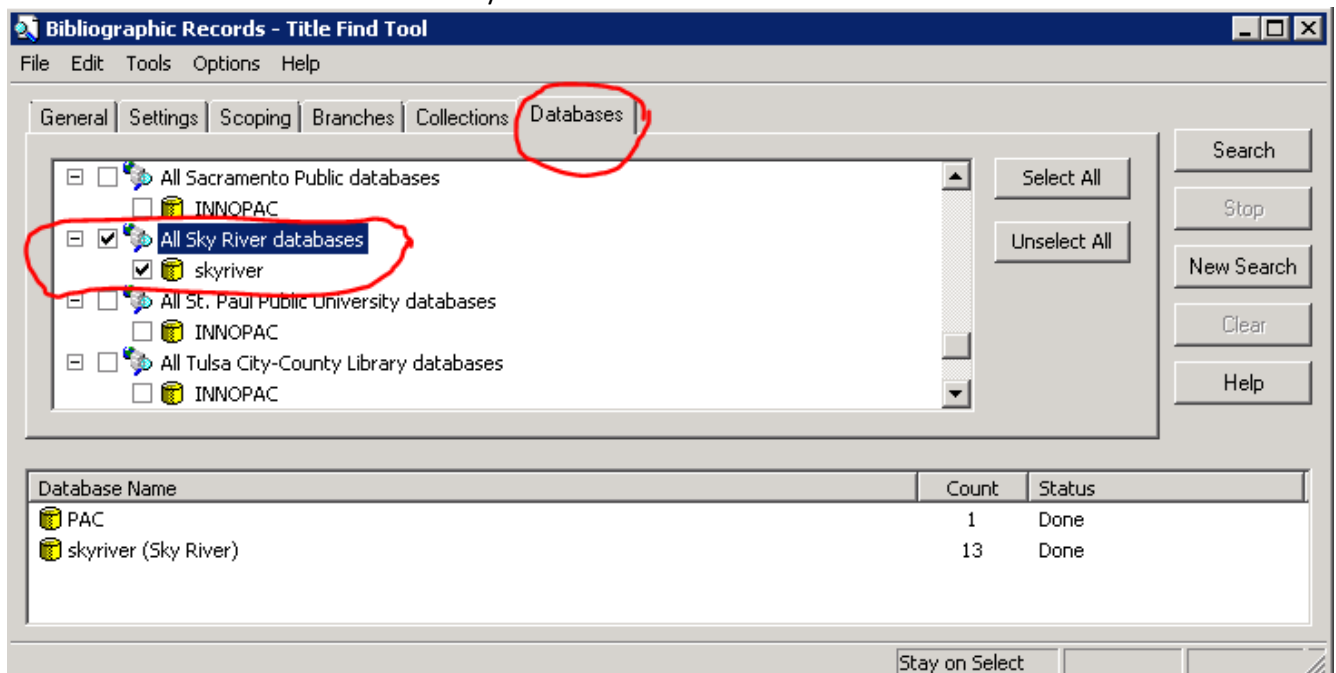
Bibliographic Records - Title Find Tool

File Edit Tools Options Help

General | Settings | Scoping | Branches | Collections | Databases

All Sacramento Public databases
INNOPAC
All Sky River databases
skyriver
All St. Paul Public University databases
INNOPAC
All Tulsa City-County Library databases
INNOPAC

Select All
Unselect All

Search
Stop
New Search
Clear
Help

| Database Name | Count | Status |
|---|---|---|
| PAC | 1 | Done |
| skyriver (Sky River) | 13 | Done |

Stay on Select